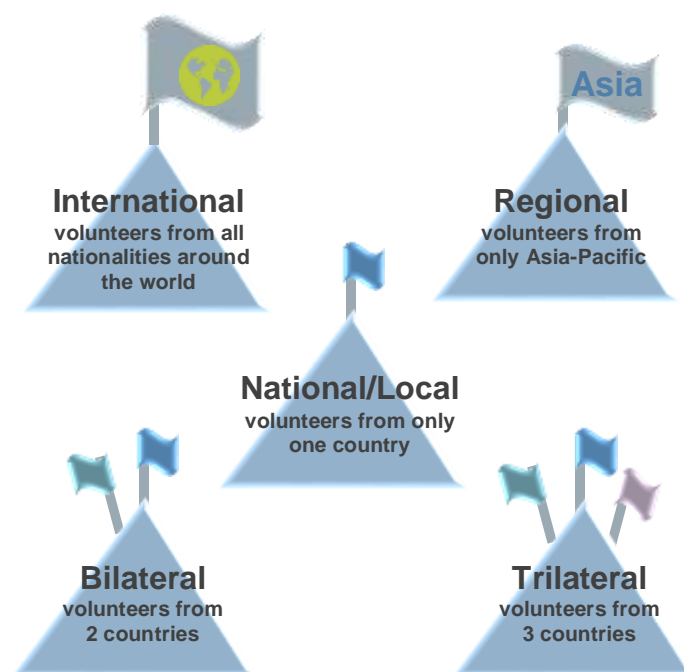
International
volunteers from all nationalities around the world

Asia

Regional
volunteers from only Asia-Pacific

National/Local
volunteers from only one country

Bilateral
volunteers from 2 countries

Trilateral
volunteers from 3 countries